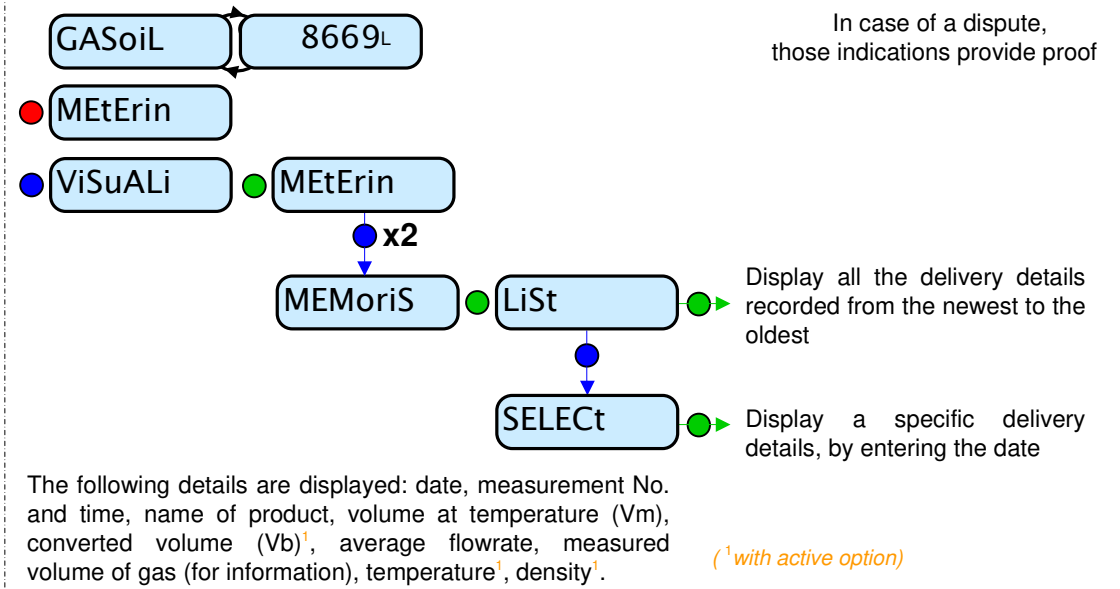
GASoiL

8669L

In case of a dispute, those indications provide proof

MEtErin

ViSuALi

MEtErin

x2

MEMoriS

LiSt

Display all the delivery details recorded from the newest to the oldest

SELECt

Display a specific delivery details, by entering the date

The following details are displayed: date, measurement No. and time, name of product, volume at temperature (Vm), converted volume (Vb)$^1$, average flowrate, measured volume of gas (for information), temperature$^1$, density$^1$.

($^1$with active option)